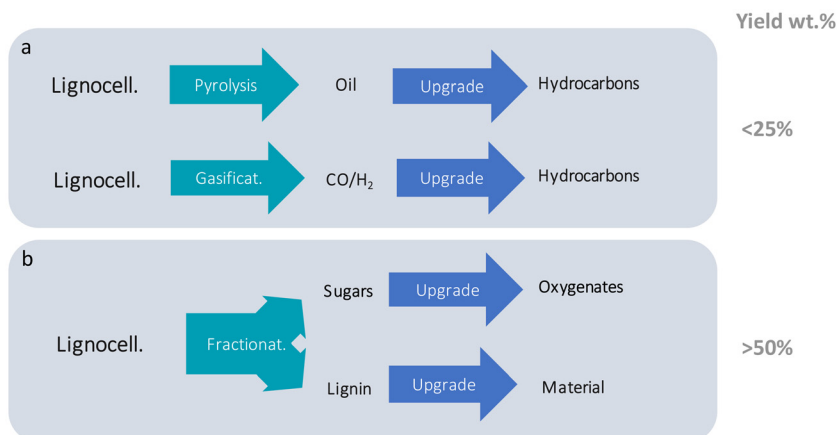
Yield wt.%

a

Lignocell. Pyrolysis Oil Upgrade Hydrocarbons

Lignocell. Gasificat. CO/$H_2$ Upgrade Hydrocarbons

<25%

b

Sugars Upgrade Oxygenates

Lignocell. Fractionat.

Lignin Upgrade Material

>50%